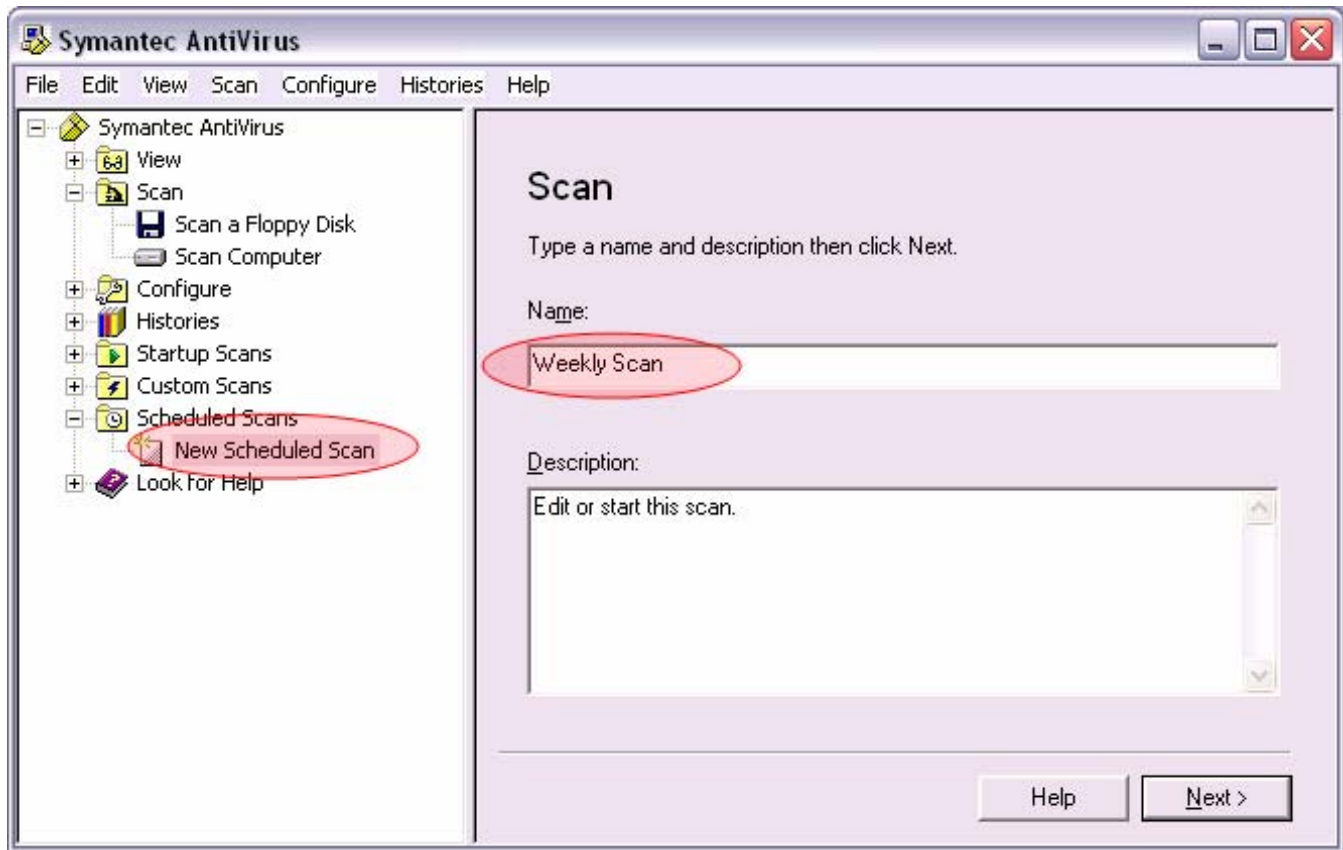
Symantec AntiVirus

File Edit View Scan Configure Histories Help

Symantec AntiVirus
View
Scan
Scan a Floppy Disk
Scan Computer
Configure
Histories
Startup Scans
Custom Scans
Scheduled Scans
New Scheduled Scan
Look for Help

Scan

Type a name and description then click Next.

Name:

Weekly Scan

Description:

Edit or start this scan.

Help

Next >